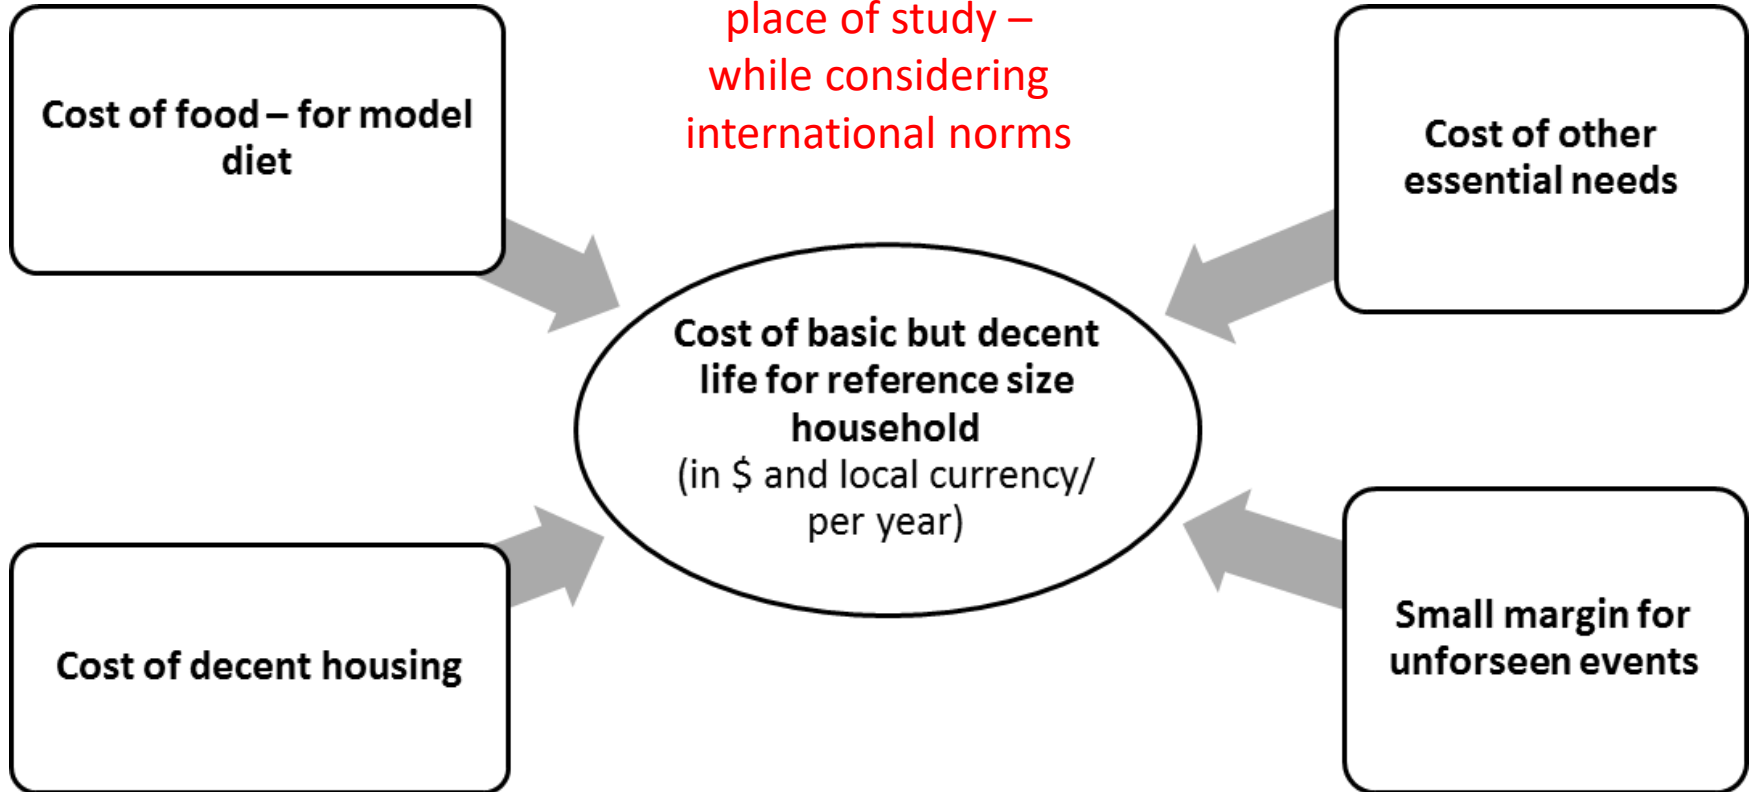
place of study – while considering international norms

Cost of food – for model diet

Cost of other essential needs

Cost of basic but decent life for reference size household
(in $ and local currency/ per year)

Cost of decent housing

Small margin for unforseen events